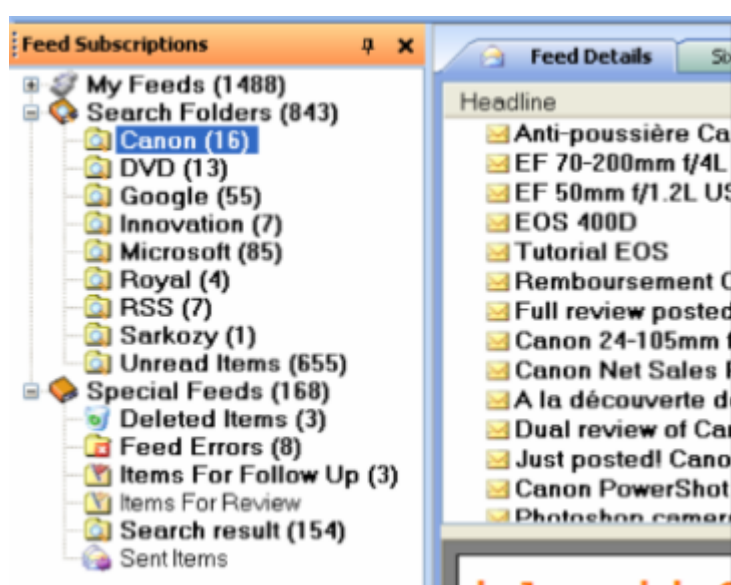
Feed Subscriptions

My Feeds (1488)
Search Folders (843)
Canon (16)
DVD (13)
Google (55)
Innovation (7)
Microsoft (85)
Royal (4)
RSS (7)
Sarkozy (1)
Unread Items (655)
Special Feeds (168)
Deleted Items (3)
Feed Errors (8)
Items For Follow Up (3)
Items For Review
Search result (154)
Sent Items

Feed Details
S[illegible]

Headline
Anti-poussière Ca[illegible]
EF 70-200mm f/4L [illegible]
EF 50mm f/1.2L US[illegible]
EOS 400D
Tutorial EOS
Remboursement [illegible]
Full review posted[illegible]
Canon 24-105mm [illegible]
Canon Net Sales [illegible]
A la découverte d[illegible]
Dual review of Ca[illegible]
Just posted! Cano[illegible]
Canon PowerShot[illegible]
Photoshop camera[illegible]